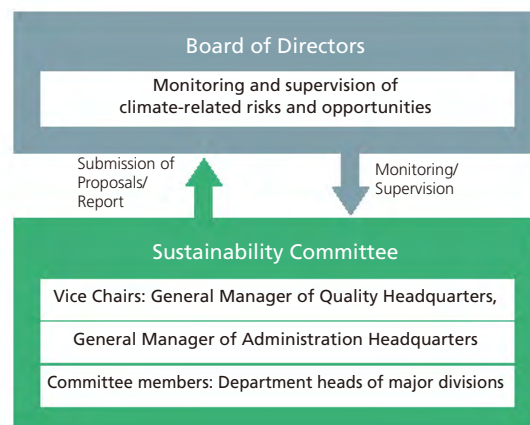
Board of Directors

Monitoring and supervision of climate-related risks and opportunities

Submission of Proposals/ Report

Monitoring/ Supervision

Sustainability Committee

Vice Chairs: General Manager of Quality Headquarters,

General Manager of Administration Headquarters

Committee members: Department heads of major divisions